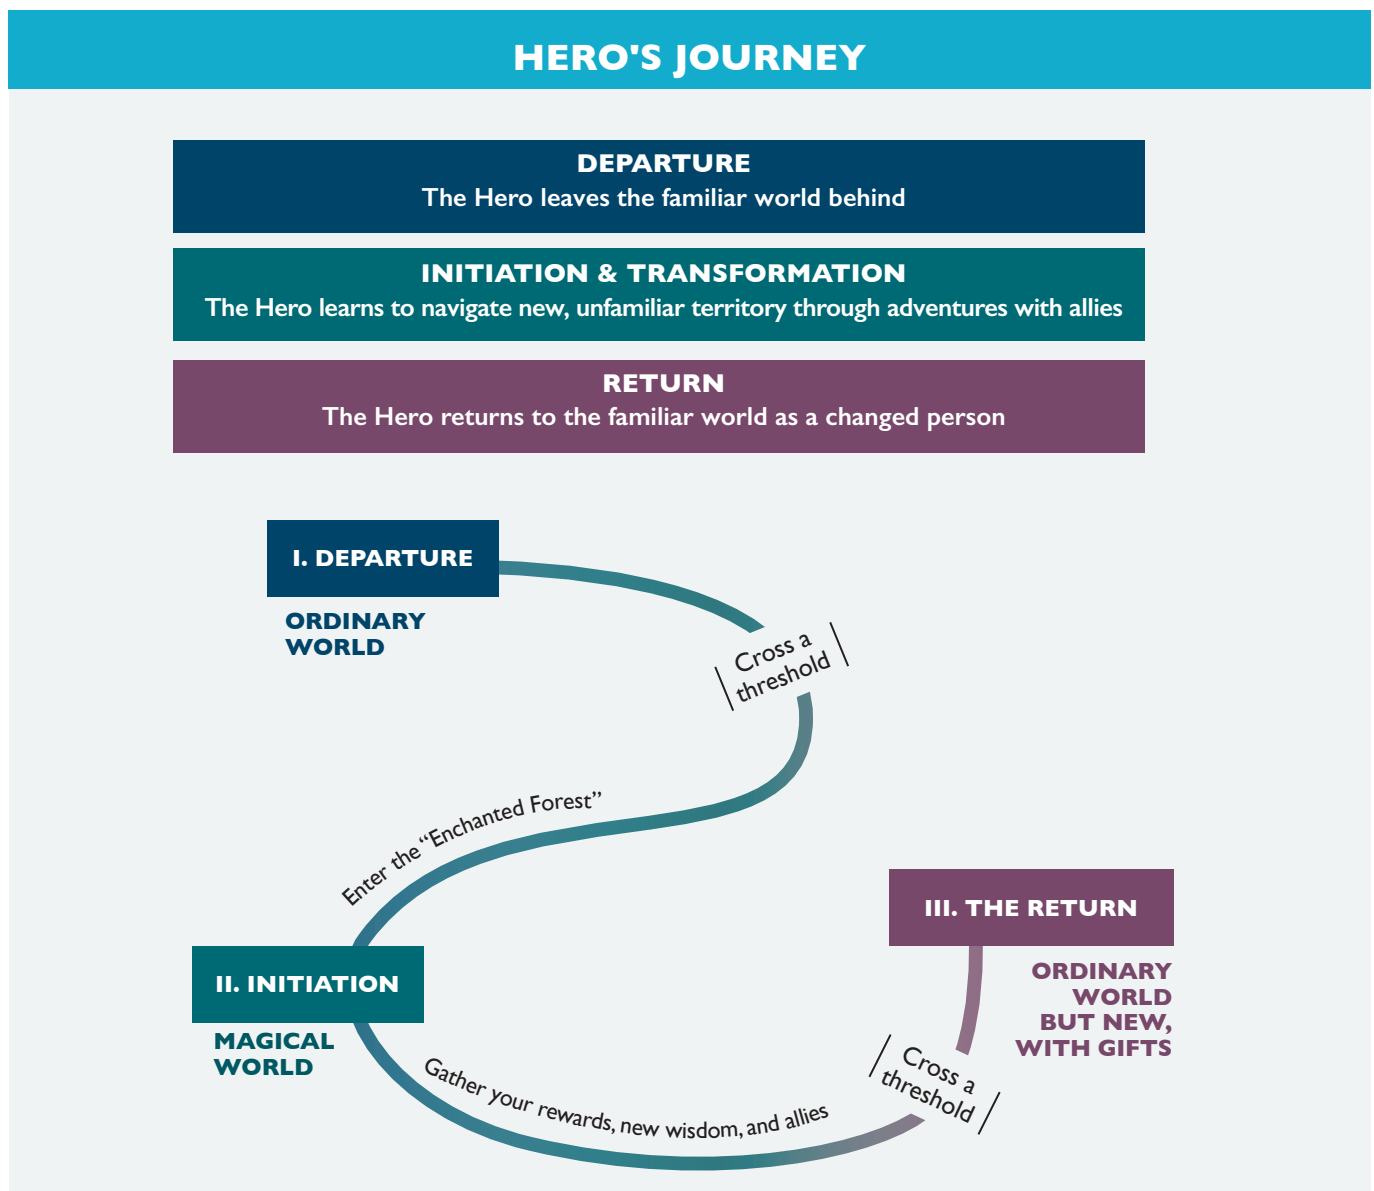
HERO'S JOURNEY

DEPARTURE
The Hero leaves the familiar world behind

INITIATION & TRANSFORMATION
The Hero learns to navigate new, unfamiliar territory through adventures with allies

RETURN
The Hero returns to the familiar world as a changed person

I. DEPARTURE

ORDINARY WORLD

Cross a threshold

Enter the "Enchanted Forest"

II. INITIATION

MAGICAL WORLD

Gather your rewards, new wisdom, and allies

Cross a threshold

III. THE RETURN

ORDINARY WORLD BUT NEW, WITH GIFTS